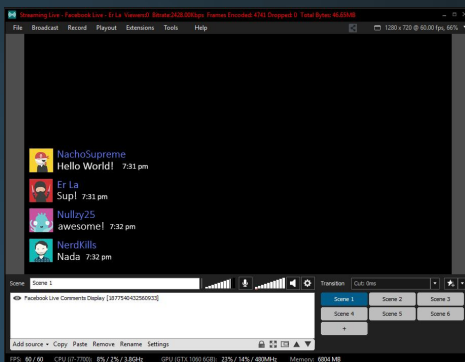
Streaming Live - Facebook Live - Er La. Viewers:0. Bitrate:2428.00kbps. Frames Encoded: 4741 Dropped: 0. Total Bytes: 46.85MB

File Broadcast Record Playout Extensions Tools Help

1280 x 720 @ 60.00 fps, 66%

NachoSupreme
Hello World! 7:31 pm

Er La
Sup! 7:31 pm

Nullzy25
awesome! 7:32 pm

NerdKills
Nada 7:32 pm

Scene Scene 1

Transition Cut: 0ms

Facebook Live Comments Display [1677540432560933]

Scene 1 Scene 2 Scene 3
Scene 4 Scene 5 Scene 6
+

Add source • Copy Paste Remove Rename Settings

FPS: 60 / 60 CPU (i7-7700): 8% / 2% / 3.8GHz GPU (GTX 1060 6GB): 23% / 14% / 480MHz Memory: 6804 MB